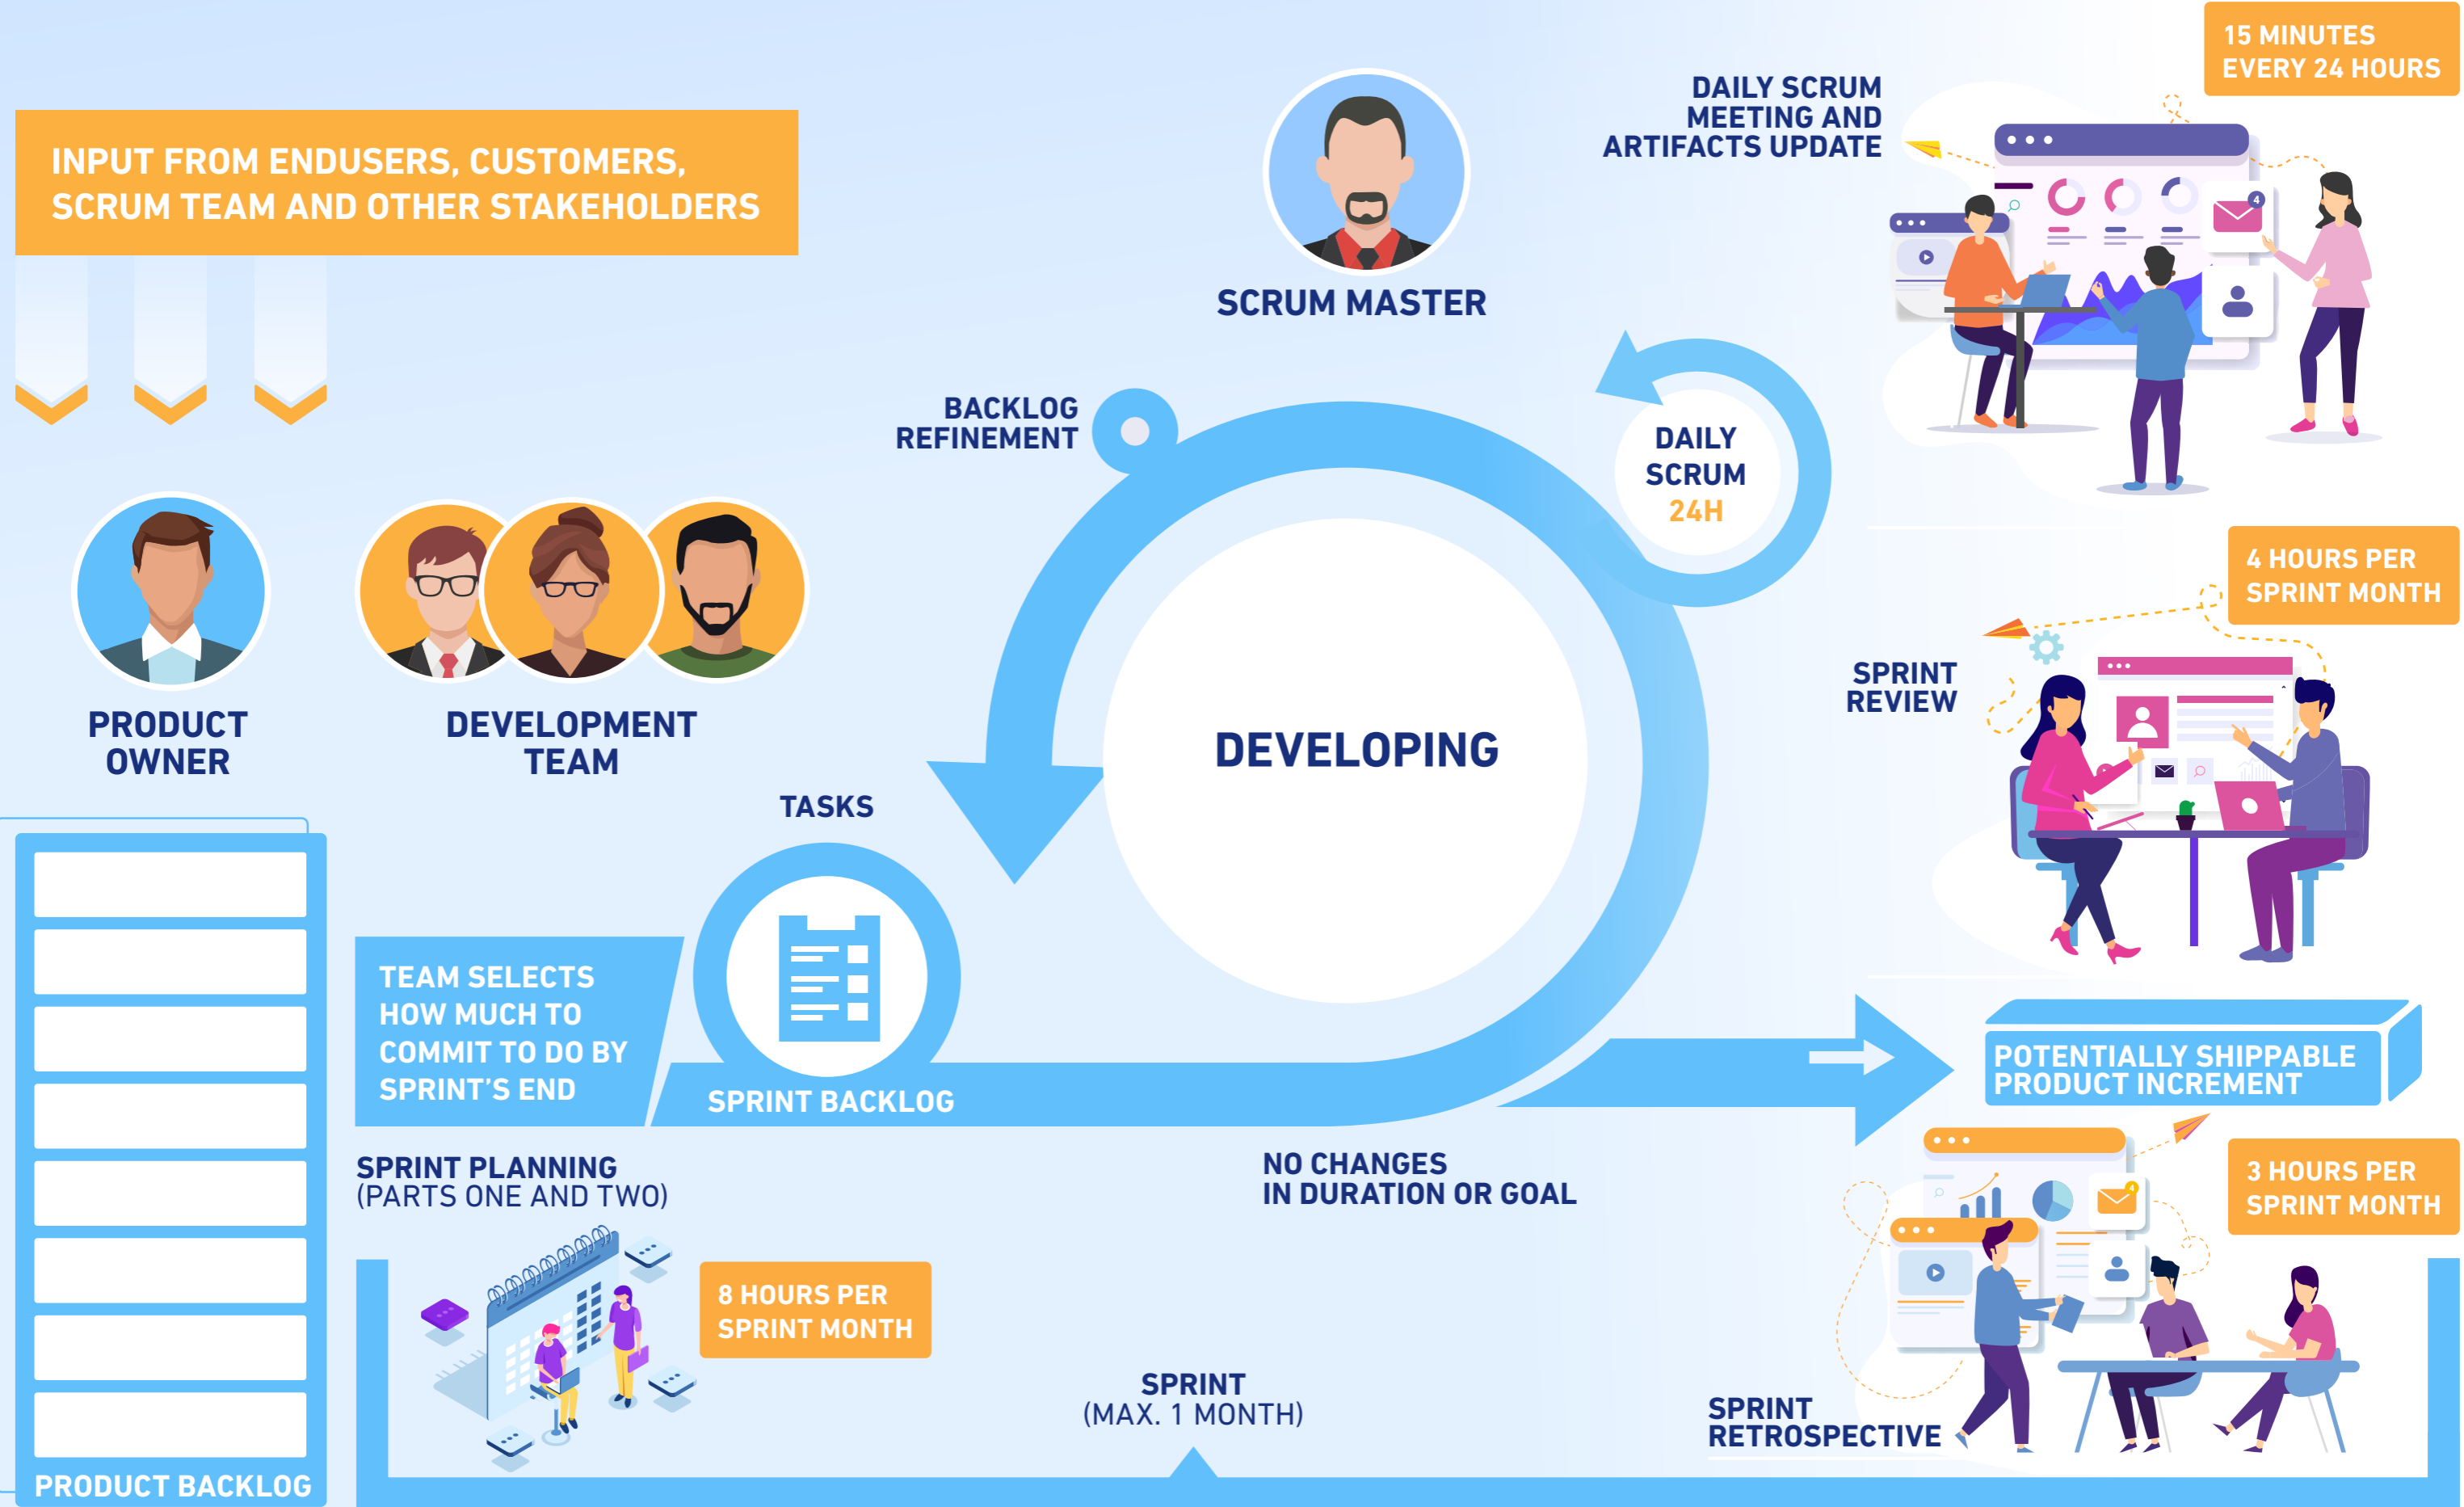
INPUT FROM ENDUSERS, CUSTOMERS, SCRUM TEAM AND OTHER STAKEHOLDERS

SCRUM MASTER

DAILY SCRUM MEETING AND ARTIFACTS UPDATE

15 MINUTES EVERY 24 HOURS

BACKLOG REFINEMENT

DAILY SCRUM 24H

PRODUCT OWNER

DEVELOPMENT TEAM

DEVELOPING

4 HOURS PER SPRINT MONTH

SPRINT REVIEW

TASKS

TEAM SELECTS HOW MUCH TO COMMIT TO DO BY SPRINT'S END

SPRINT BACKLOG

POTENTIALLY SHIPPABLE PRODUCT INCREMENT

SPRINT PLANNING
(PARTS ONE AND TWO)

NO CHANGES IN DURATION OR GOAL

3 HOURS PER SPRINT MONTH

8 HOURS PER SPRINT MONTH

SPRINT
(MAX. 1 MONTH)

SPRINT RETROSPECTIVE

PRODUCT BACKLOG